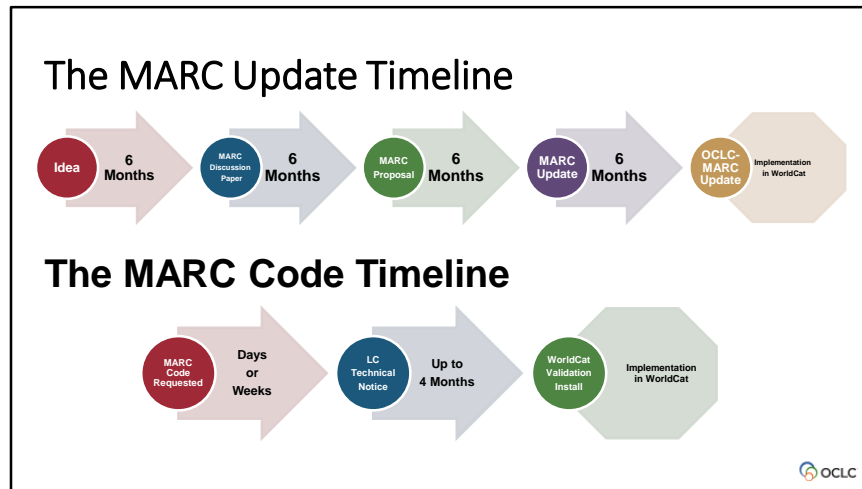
The MARC Update Timeline

Idea

6 Months

MARC Discussion Paper

6 Months

MARC Proposal

6 Months

MARC Update

6 Months

OCLC-MARC Update

Implementation in WorldCat

The MARC Code Timeline

MARC Code Requested

Days or Weeks

LC Technical Notice

Up to 4 Months

WorldCat Validation Install

Implementation in WorldCat

OCLC